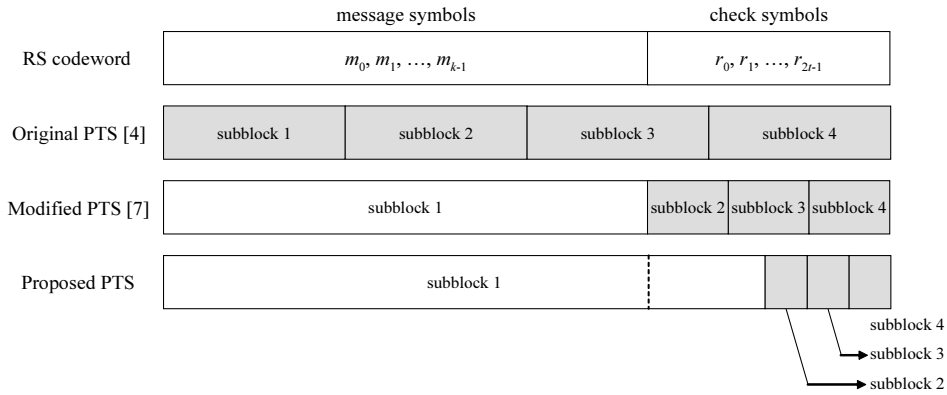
message symbols

check symbols

RS codeword

$m_0, m_1, \ldots, m_{k-1}$

$r_0, r_1, \ldots, r_{2t-1}$

Original PTS [4]

subblock 1

subblock 2

subblock 3

subblock 4

Modified PTS [7]

subblock 1

subblock 2

subblock 3

subblock 4

Proposed PTS

subblock 1

subblock 4

subblock 3

subblock 2